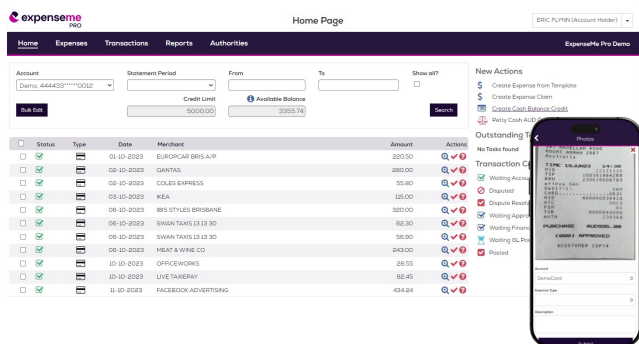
expenseme PRO

Home Page

ERIC FLYNN (Account Holder)

Home Expenses Transactions Reports Authorities

ExpenseMe Pro Demo

Account
Demo, 444433******0012

Statement Period

From

To

Show all?

Credit Limit
5000.00

Available Balance
3355.74

Bulk Edit

Search

| | Status | Type | Date | Merchant | Amount | Actions |
|---|---|---|---|---|---|---|
| | | | 01-10-2023 | EUROPCAR BRIS A/P | 820.50 | |
| | | | 02-10-2023 | QANTAS | 280.00 | |
| | | | 02-10-2023 | COLES EXPRESS | 55.60 | |
| | | | 03-10-2023 | IKEA | 115.00 | |
| | | | 06-10-2023 | IBIS STYLES BRISBANE | 320.00 | |
| | | | 06-10-2023 | SWAN TAXIS 13 13 30 | 62.30 | |
| | | | 06-10-2023 | SWAN TAXIS 13 13 30 | 56.90 | |
| | | | 08-10-2023 | MEAT & WINE CO | 243.00 | |
| | | | 10-10-2023 | OFFICEWORKS | 28.55 | |
| | | | 10-10-2023 | LIVE TAXIEPAY | 82.45 | |
| | | | 11-10-2023 | FACEBOOK ADVERTISING | 434.24 | |

New Actions
Create Expense from Template
Create Expense Claim
Create Cash Balance Credit
Petty Cash AUD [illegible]

Outstanding T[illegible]
No Tasks found

Transaction C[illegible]
Waiting Accou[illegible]
Disputed
Dispute Resol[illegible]
Waiting Appro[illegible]
Waiting Financ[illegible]
Waiting GL Pos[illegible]
Posted

Photos

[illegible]
Australia
TIME 15JUN23 14:30
PURCHASE AUD$55.60
(00) APPROVED
*CUSTOMER COPY*

Account
DemoCard

Expense Type

Description